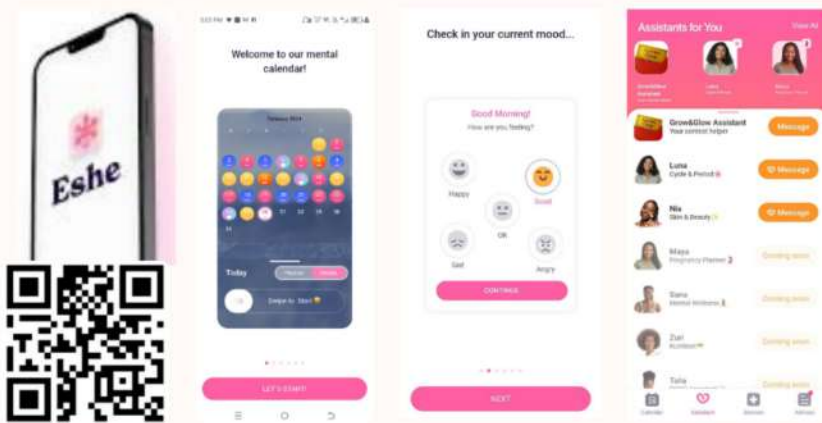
Eshe

Welcome to our mental calendar!

Today

LET'S START!

Check in your current mood...

Good Morning!
How are you feeling?

Happy
Good
OK
Sad
Angry

CONTINUE

NEXT

Assistants for You
View All

Grow&Glow Assistant
Your contact helper
Message

Luna
Cycle & Period
Message

Nia
Skin & Beauty
Message

Maya
Pregnancy Planner
Coming soon

Sara
Mental Wellness
Coming soon

Zuri
Nutrition
Coming soon

Tola
Coming soon

Calendar
Assistant
Services
Settings